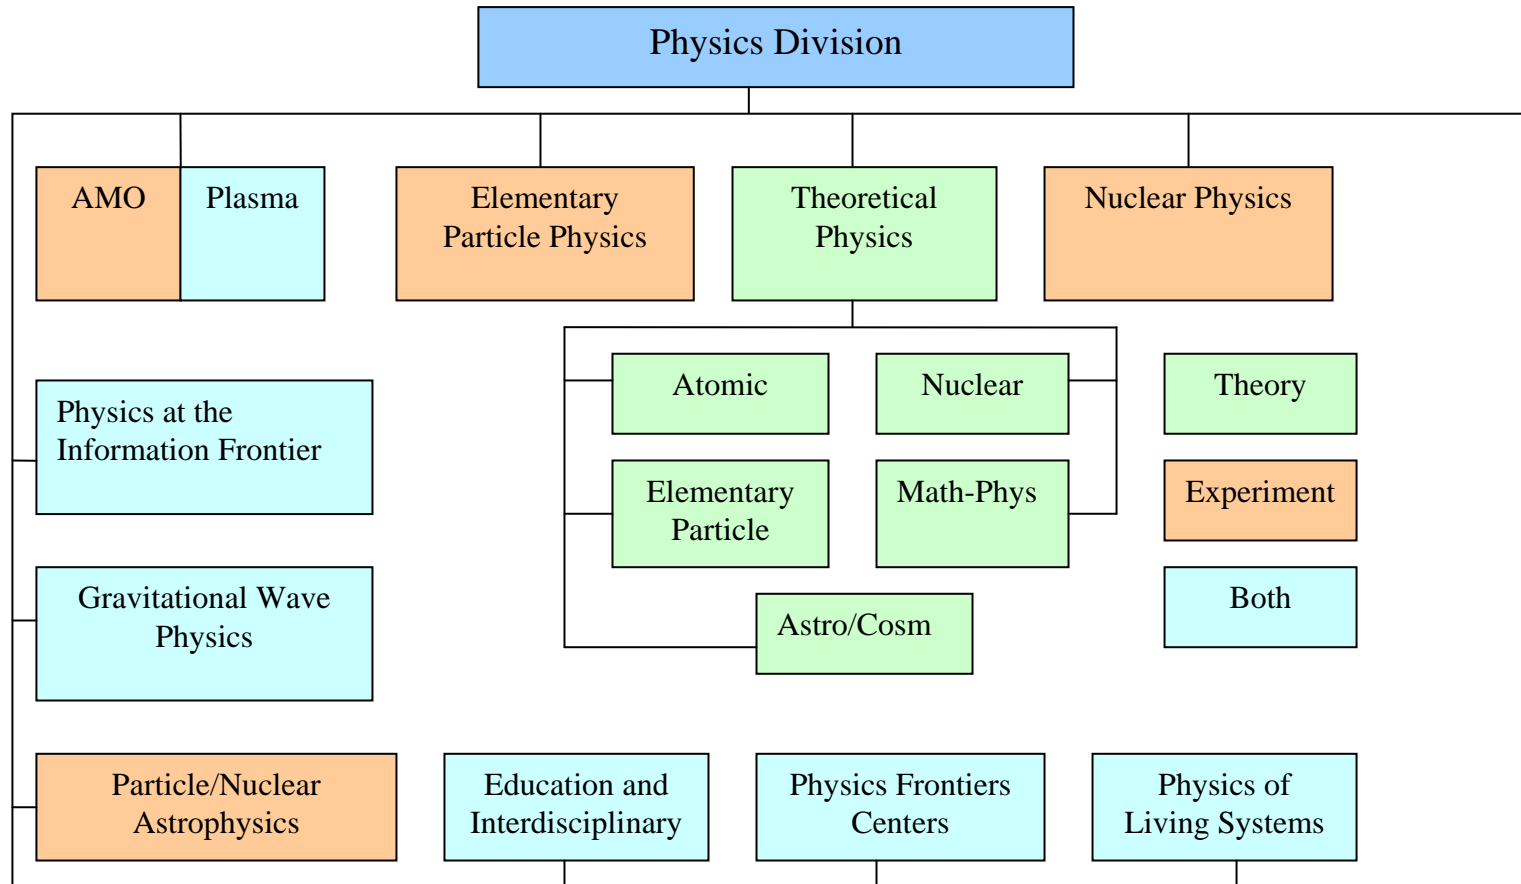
Physics Division

AMO

Plasma

Elementary Particle Physics

Theoretical Physics

Nuclear Physics

Atomic

Nuclear

Elementary Particle

Math-Phys

Astro/Cosm

Theory

Experiment

Both

Physics at the Information Frontier

Gravitational Wave Physics

Particle/Nuclear Astrophysics

Education and Interdisciplinary

Physics Frontiers Centers

Physics of Living Systems